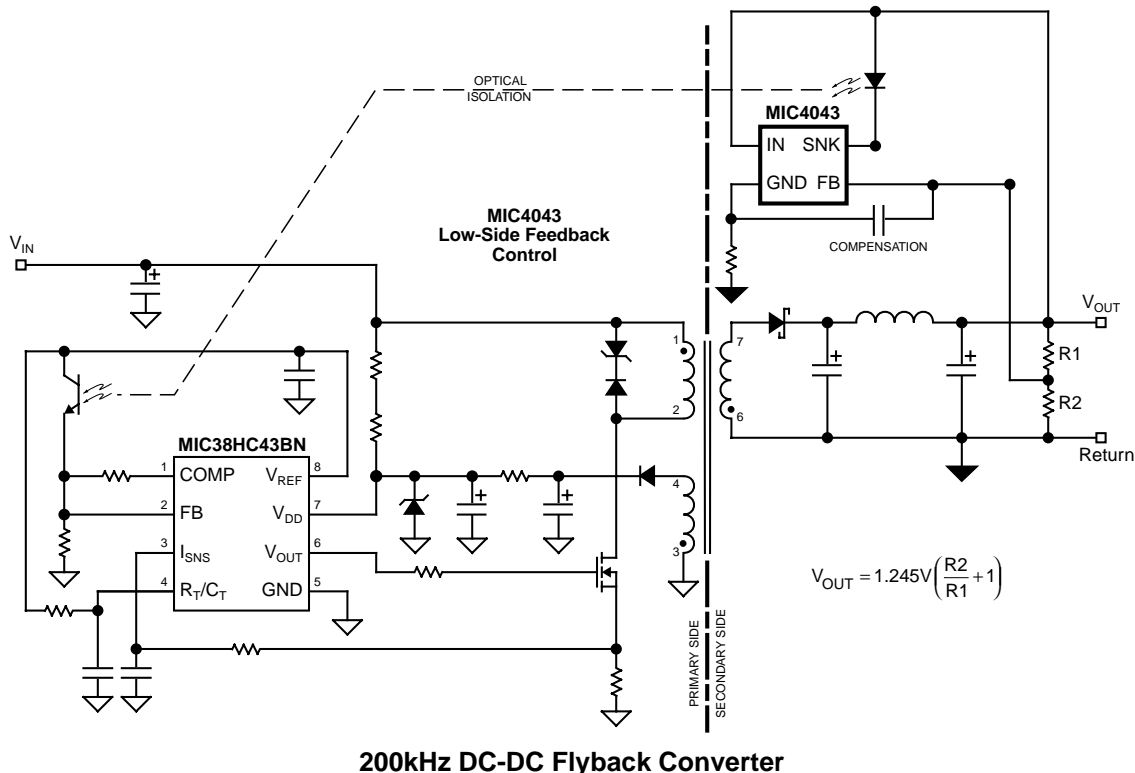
OPTICAL ISOLATION

MIC4043

IN SNK

GND FB

COMPENSATION

MIC4043 Low-Side Feedback Control

$V_{IN}$

$V_{OUT}$

R1

R2

Return

7

6

1

2

4

3

MIC38HC43BN

1 COMP $V_{REF}$ 8

2 FB $V_{DD}$ 7

3 $I_{SNS}$ $V_{OUT}$ 6

4 $R_T/C_T$ GND 5

$V_{OUT} = 1.245V\left(\frac{R2}{R1}+1\right)$

PRIMARY SIDE

SECONDARY SIDE

200kHz DC-DC Flyback Converter